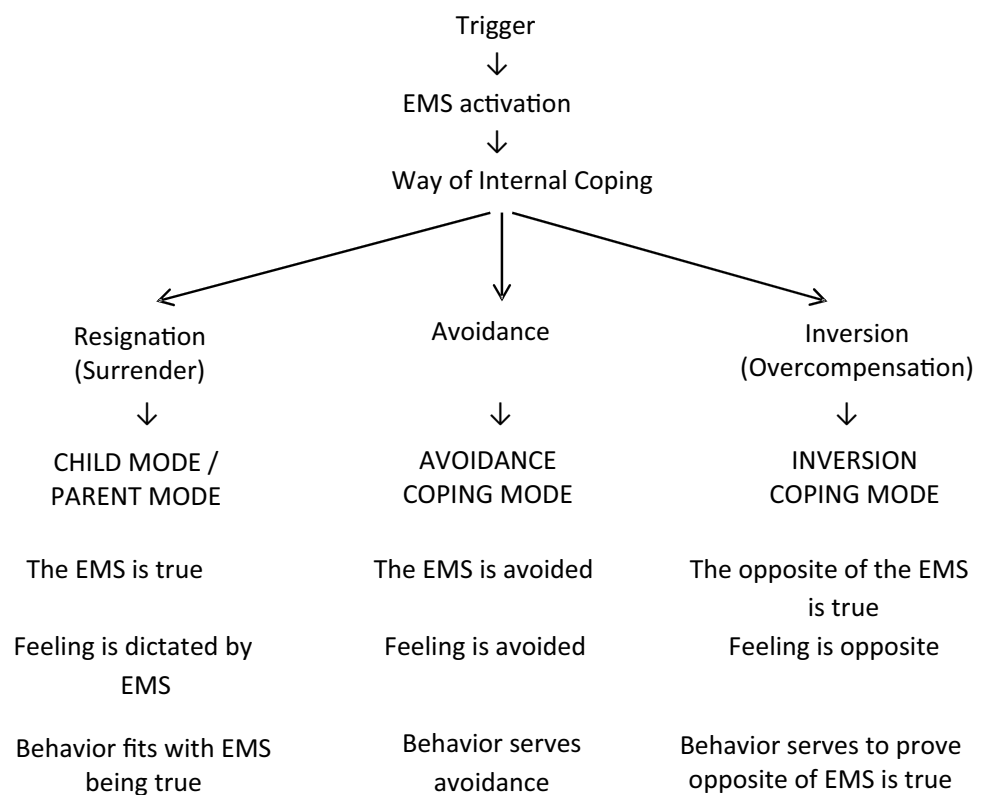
Trigger
↓
EMS activation
↓
Way of Internal Coping

Resignation (Surrender)
↓
CHILD MODE / PARENT MODE

The EMS is true

Feeling is dictated by EMS

Behavior fits with EMS being true

Avoidance
↓
AVOIDANCE COPING MODE

The EMS is avoided

Feeling is avoided

Behavior serves avoidance

Inversion (Overcompensation)
↓
INVERSION COPING MODE

The opposite of the EMS is true

Feeling is opposite

Behavior serves to prove opposite of EMS is true